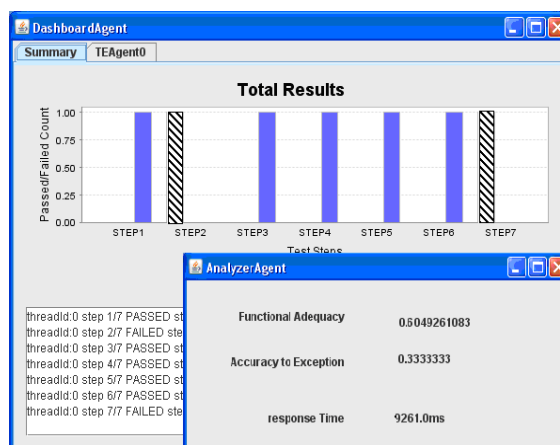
DashboardAgent

Summary | TEAgent0

Total Results

Passed/Failed Count

1.00
0.75
0.50
0.25
0.00

STEP1 STEP2 STEP3 STEP4 STEP5 STEP6 STEP7

Test Steps

threadId:0 step 1/7 PASSED st
threadId:0 step 2/7 FAILED ste
threadId:0 step 3/7 PASSED st
threadId:0 step 4/7 PASSED st
threadId:0 step 5/7 PASSED st
threadId:0 step 6/7 PASSED st
threadId:0 step 7/7 FAILED ste

AnalyzerAgent

Functional Adequacy 0.6049261083

Accuracy to Exception 0.3333333

response Time 9261.0ms